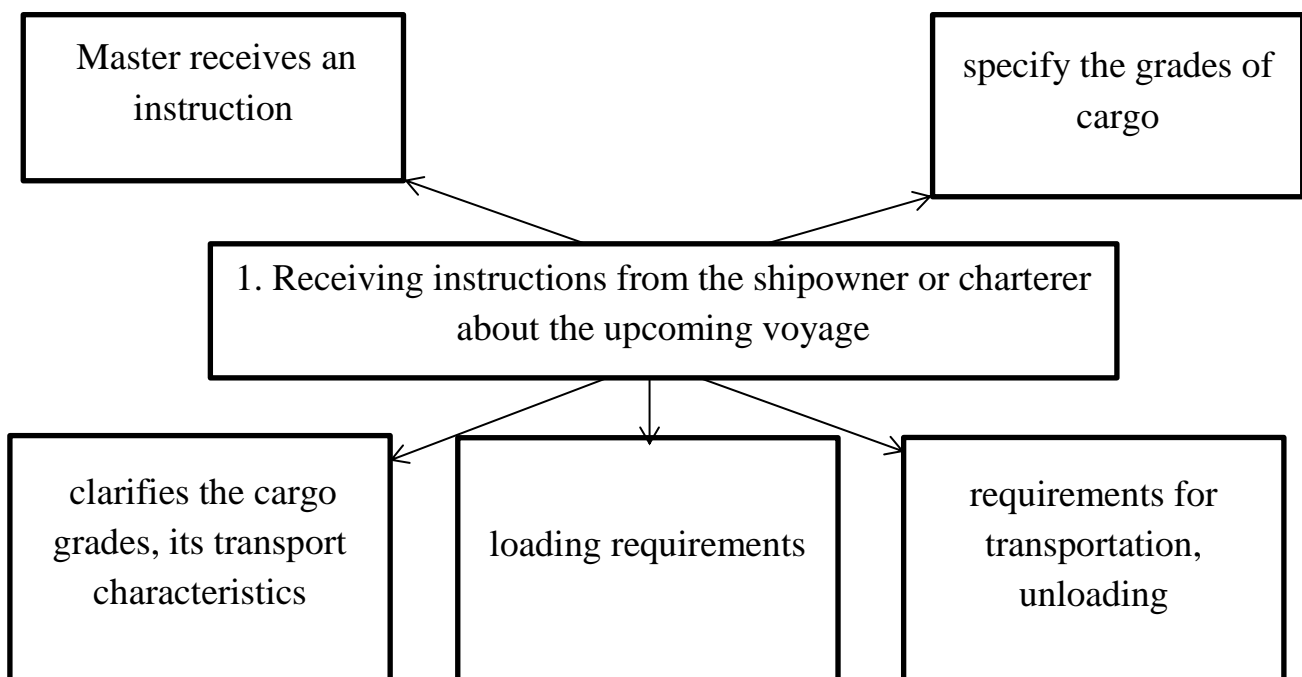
Master receives an instruction

specify the grades of cargo

1. Receiving instructions from the shipowner or charterer about the upcoming voyage

clarifies the cargo grades, its transport characteristics

loading requirements

requirements for transportation, unloading